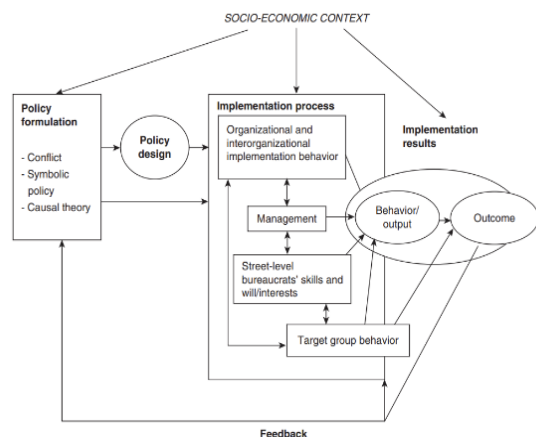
SOCIO-ECONOMIC CONTEXT

Policy formulation

- Conflict
- Symbolic policy
- Causal theory

Policy design

Implementation process

Organizational and interorganizational implementation behavior

Management

Street-level bureaucrats' skills and will/interests

Target group behavior

Implementation results

Behavior/ output

Outcome

Feedback